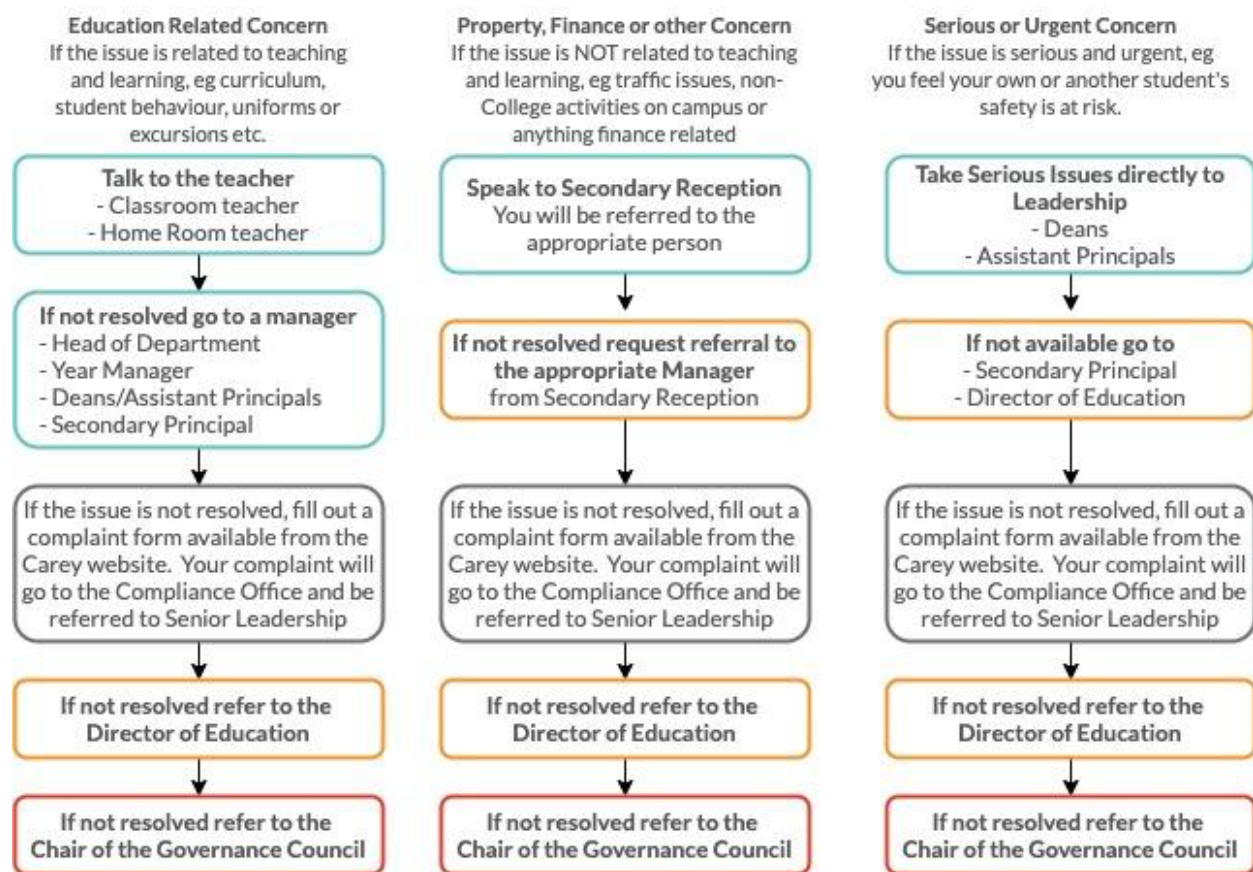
Education Related Concern
If the issue is related to teaching and learning, eg curriculum, student behaviour, uniforms or excursions etc.

Talk to the teacher
- Classroom teacher
- Home Room teacher

If not resolved go to a manager
- Head of Department
- Year Manager
- Deans/Assistant Principals
- Secondary Principal

If the issue is not resolved, fill out a complaint form available from the Carey website. Your complaint will go to the Compliance Office and be referred to Senior Leadership

If not resolved refer to the Director of Education

If not resolved refer to the Chair of the Governance Council

Property, Finance or other Concern
If the issue is NOT related to teaching and learning, eg traffic issues, non-College activities on campus or anything finance related

Speak to Secondary Reception
You will be referred to the appropriate person

If not resolved request referral to the appropriate Manager
from Secondary Reception

If the issue is not resolved, fill out a complaint form available from the Carey website. Your complaint will go to the Compliance Office and be referred to Senior Leadership

If not resolved refer to the Director of Education

If not resolved refer to the Chair of the Governance Council

Serious or Urgent Concern
If the issue is serious and urgent, eg you feel your own or another student's safety is at risk.

Take Serious Issues directly to Leadership
- Deans
- Assistant Principals

If not available go to
- Secondary Principal
- Director of Education

If the issue is not resolved, fill out a complaint form available from the Carey website. Your complaint will go to the Compliance Office and be referred to Senior Leadership

If not resolved refer to the Director of Education

If not resolved refer to the Chair of the Governance Council